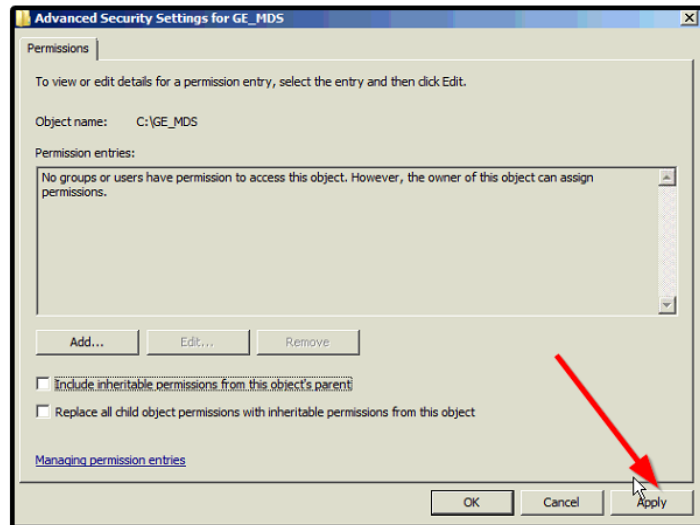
Advanced Security Settings for GE_MDS

Permissions

To view or edit details for a permission entry, select the entry and then click Edit.

Object name: C:\GE_MDS

Permission entries:

No groups or users have permission to access this object. However, the owner of this object can assign permissions.

Add...
Edit...
Remove

Include inheritable permissions from this object's parent

Replace all child object permissions with inheritable permissions from this object

Managing permission entries

OK
Cancel
Apply